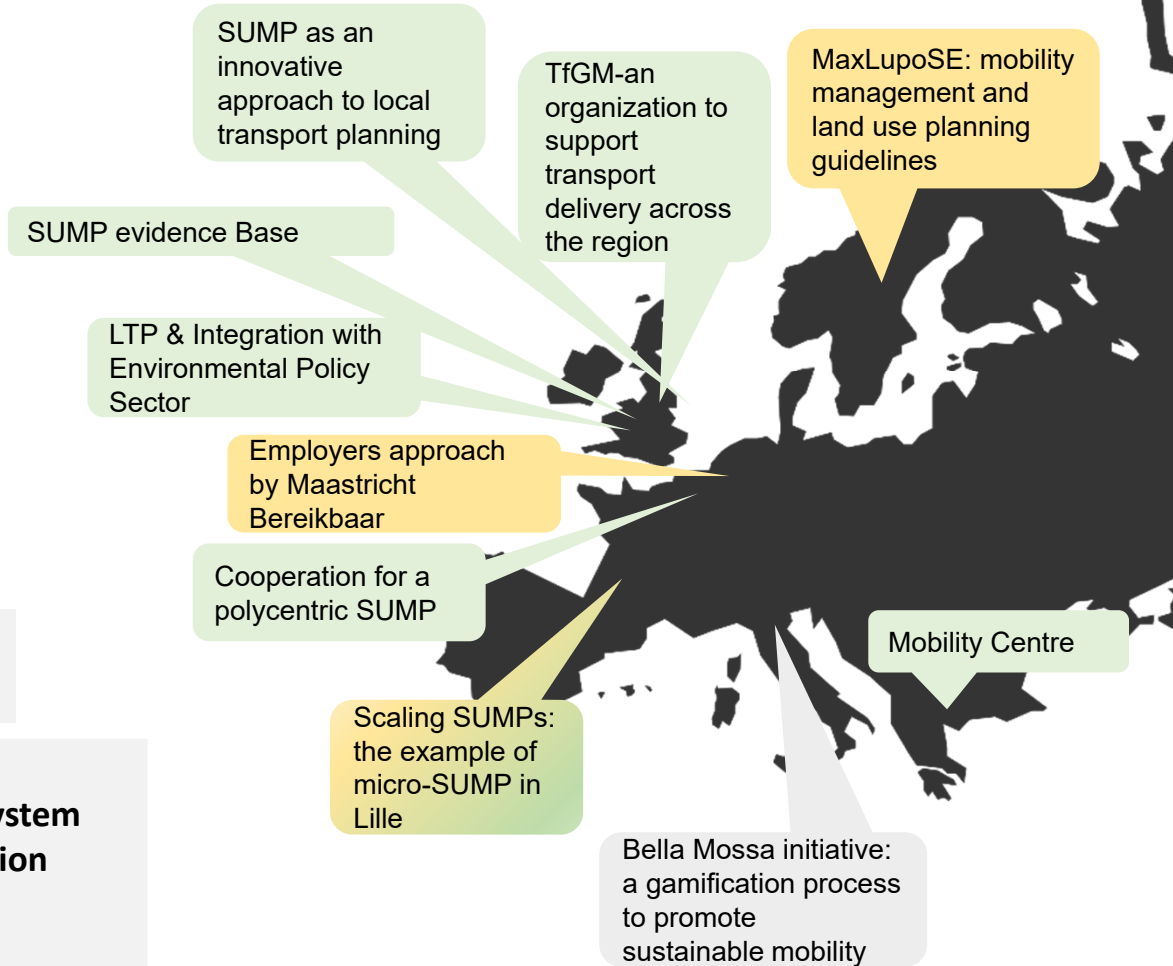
SUMP as an innovative approach to local transport planning

TfGM-an organization to support transport delivery across the region

MaxLupoSE: mobility management and land use planning guidelines

SUMP evidence Base

LTP & Integration with Environmental Policy Sector

Employers approach by Maastricht Bereikbaar

Cooperation for a polycentric SUMP

Mobility Centre

Scaling SUMPs: the example of micro-SUMP in Lille

Bella Mossa initiative: a gamification process to promote sustainable mobility

ystem
ion